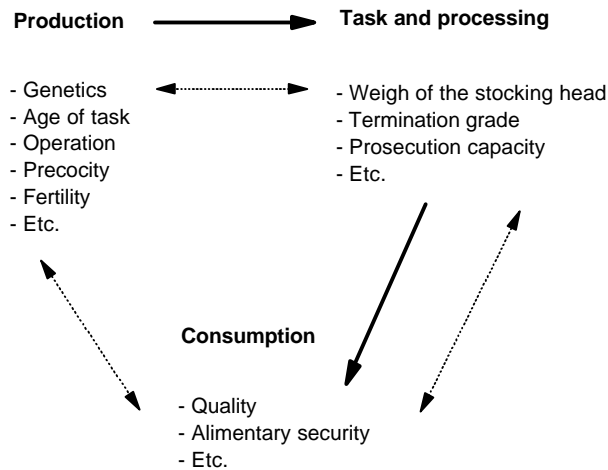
Production

Task and processing

- Genetics
- Age of task
- Operation
- Precocity
- Fertility
- Etc.

- Weigh of the stocking head
- Termination grade
- Prosecution capacity
- Etc.

Consumption

- Quality
- Alimentary security
- Etc.